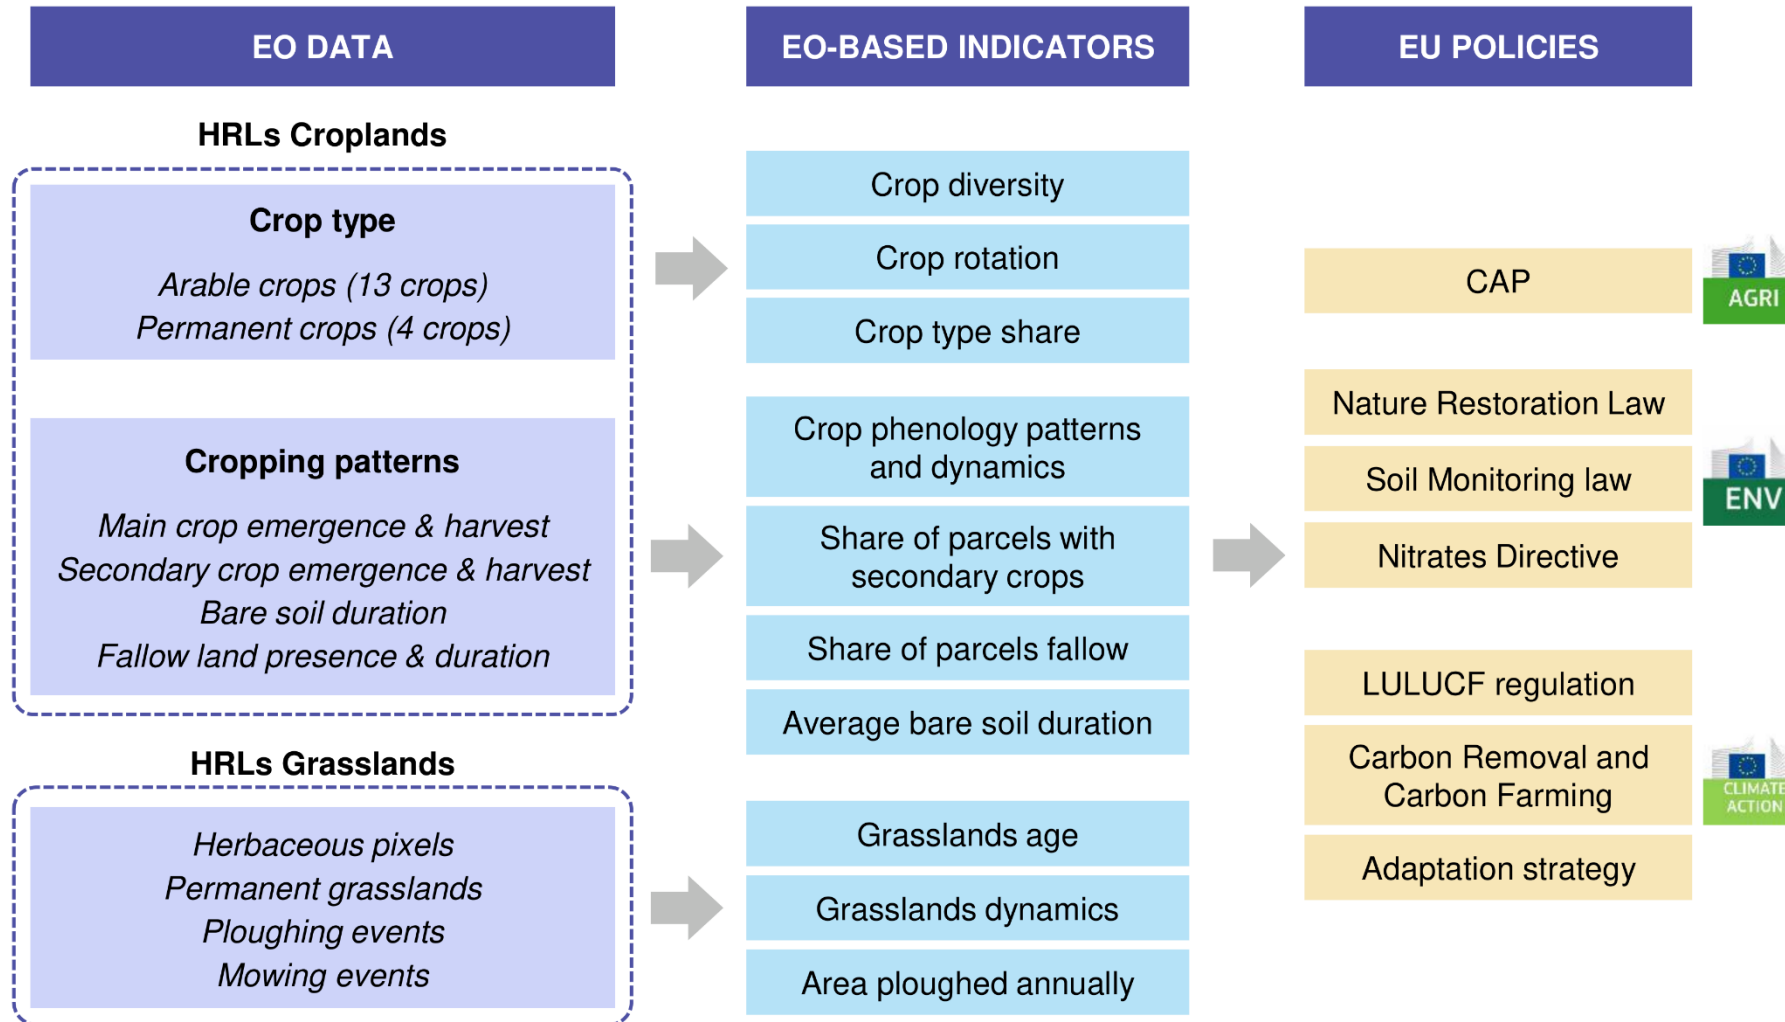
EO DATA

EO-BASED INDICATORS

EU POLICIES

HRLs Croplands

Crop type

Arable crops (13 crops)
Permanent crops (4 crops)

Cropping patterns

Main crop emergence & harvest
Secondary crop emergence & harvest
Bare soil duration
Fallow land presence & duration

HRLs Grasslands

Herbaceous pixels
Permanent grasslands
Ploughing events
Mowing events

Crop diversity

Crop rotation

Crop type share

Crop phenology patterns and dynamics

Share of parcels with secondary crops

Share of parcels fallow

Average bare soil duration

Grasslands age

Grasslands dynamics

Area ploughed annually

CAP

AGRI

Nature Restoration Law

Soil Monitoring law

ENV

Nitrates Directive

LULUCF regulation

Carbon Removal and Carbon Farming

CLIMATE ACTION

Adaptation strategy